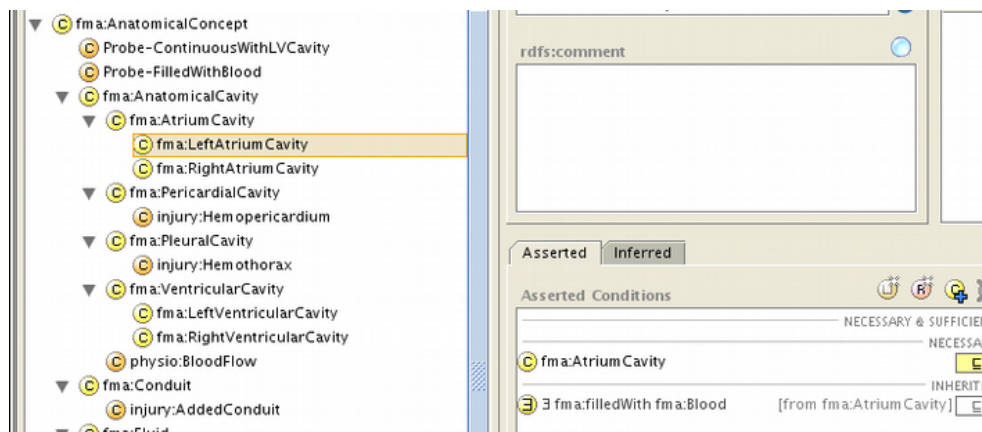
fma:AnatomicalConcept
Probe-ContinuousWithLVCavity
Probe-FilledWithBlood
fma:AnatomicalCavity
fma:AtriumCavity
fma:LeftAtriumCavity
fma:RightAtriumCavity
fma:PericardialCavity
injury:Hemopericardium
fma:PleuralCavity
injury:Hemothorax
fma:VentricularCavity
fma:LeftVentricularCavity
fma:RightVentricularCavity
physio:BloodFlow
fma:Conduit
injury:AddedConduit
fma:Fluid

rdfs:comment

Asserted
Inferred

Asserted Conditions
NECESSARY & SUFFICIE
NECESSA
fma:AtriumCavity
INHERIT
∃ fma:filledWith fma:Blood
[from fma:AtriumCavity]